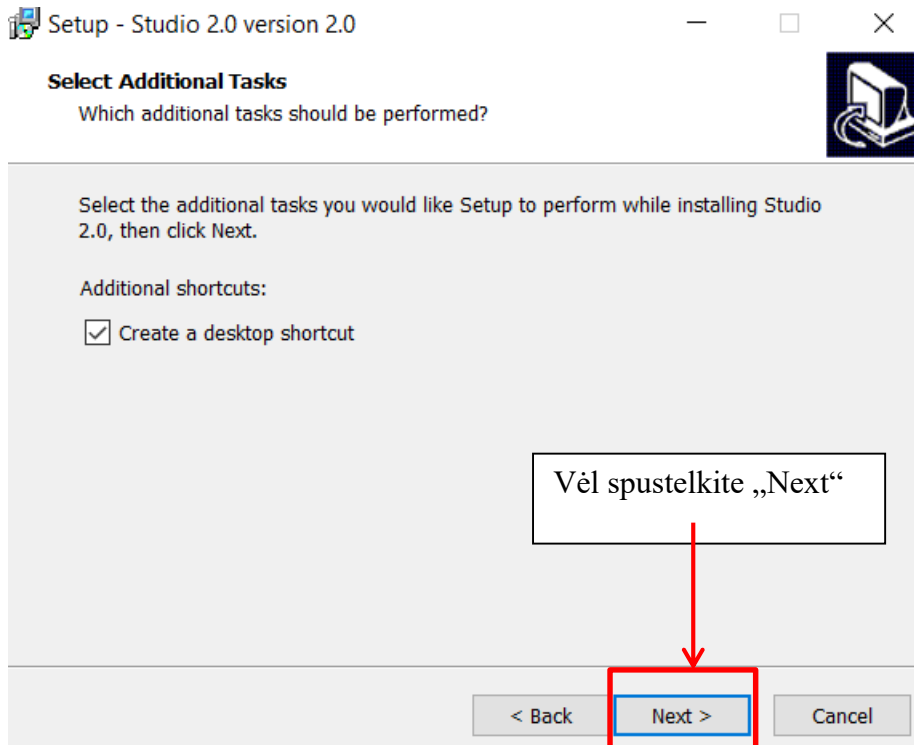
Setup - Studio 2.0 version 2.0

Select Additional Tasks
Which additional tasks should be performed?

Select the additional tasks you would like Setup to perform while installing Studio 2.0, then click Next.

Additional shortcuts:

Create a desktop shortcut

Vėl spustelkite „Next“

< Back

Next >

Cancel